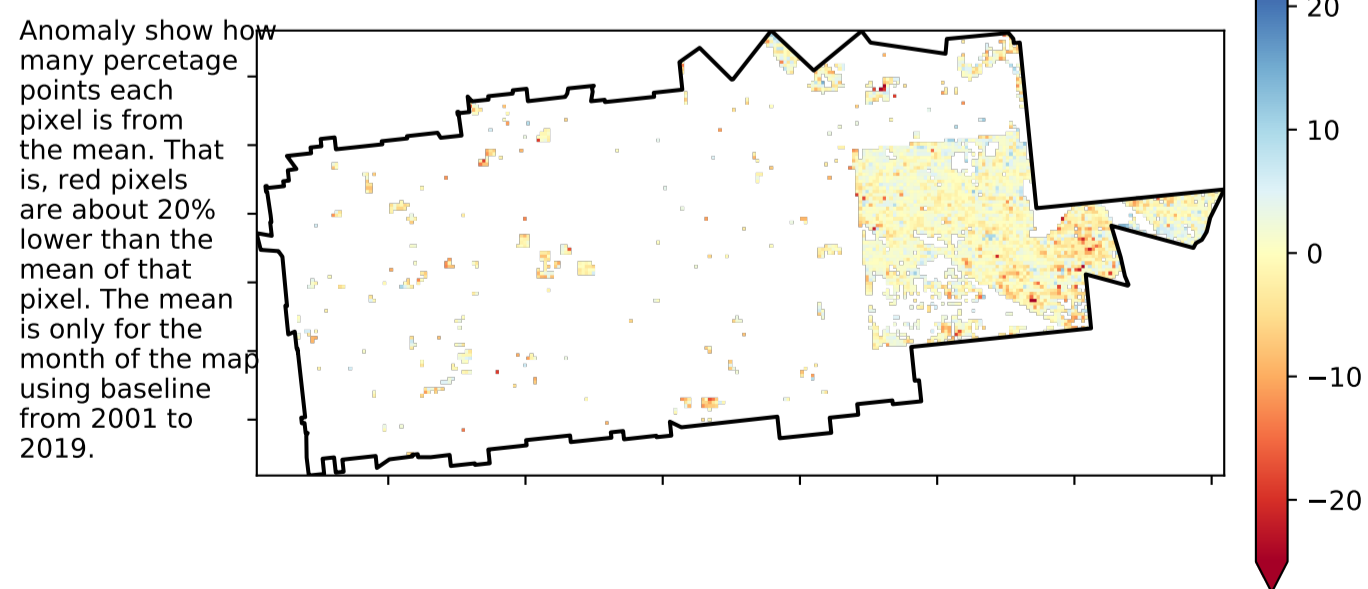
Anomaly show how many percetage points each pixel is from the mean. That is, red pixels are about 20% lower than the mean of that pixel. The mean is only for the month of the map using baseline from 2001 to 2019.

20
10
0
−10
−20